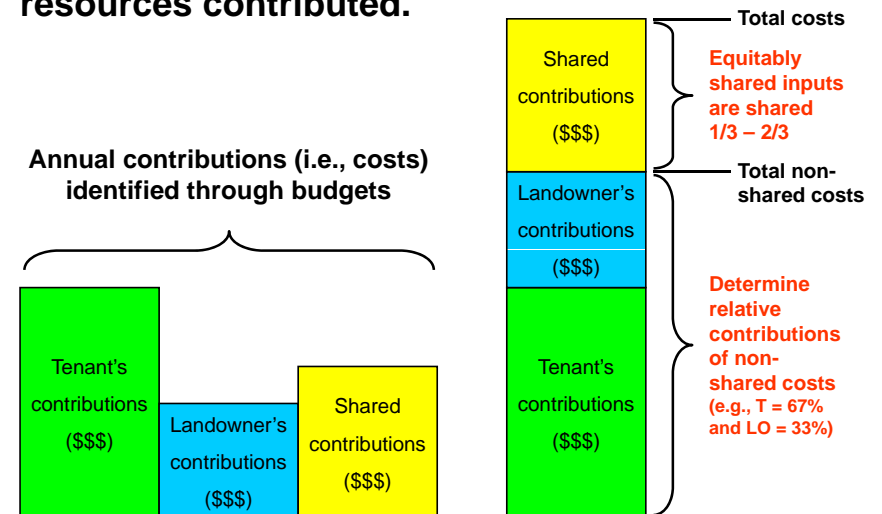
resources contributed.

Annual contributions (i.e., costs) identified through budgets

Tenant's contributions ($$$)

Landowner's contributions ($$$)

Shared contributions ($$$)

Shared contributions ($$$)

Landowner's contributions ($$$)

Tenant's contributions ($$$)

Total costs

Equitably shared inputs are shared 1/3 – 2/3

Total non-shared costs

Determine relative contributions of non-shared costs (e.g., T = 67% and LO = 33%)